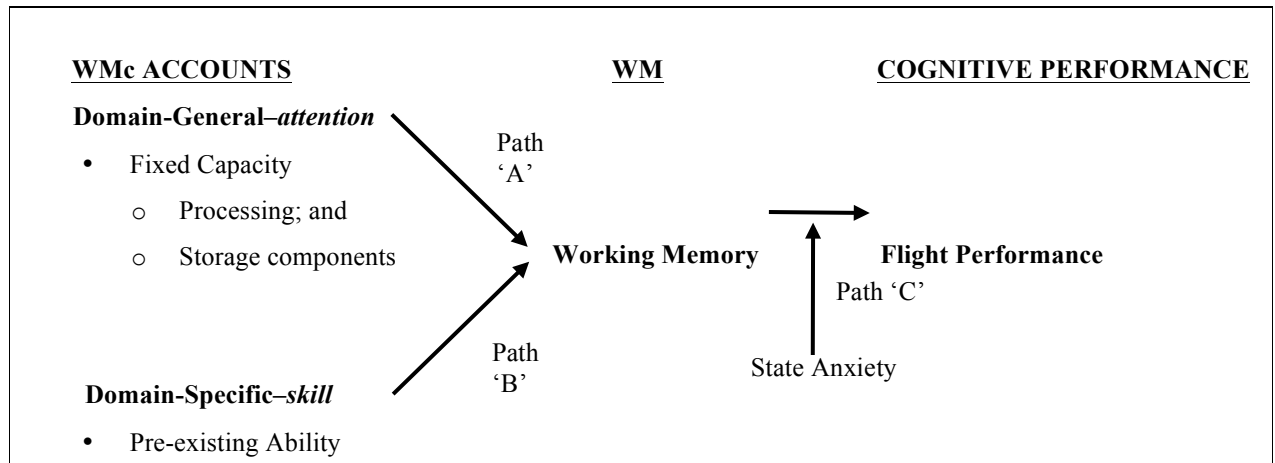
WMc ACCOUNTS

WM

COGNITIVE PERFORMANCE

Domain-General–*attention*

- Fixed Capacity
  - Processing; and
  - Storage components

Path 'A'

Working Memory

Flight Performance

Path 'C'

Path 'B'

State Anxiety

Domain-Specific–*skill*

- Pre-existing Ability